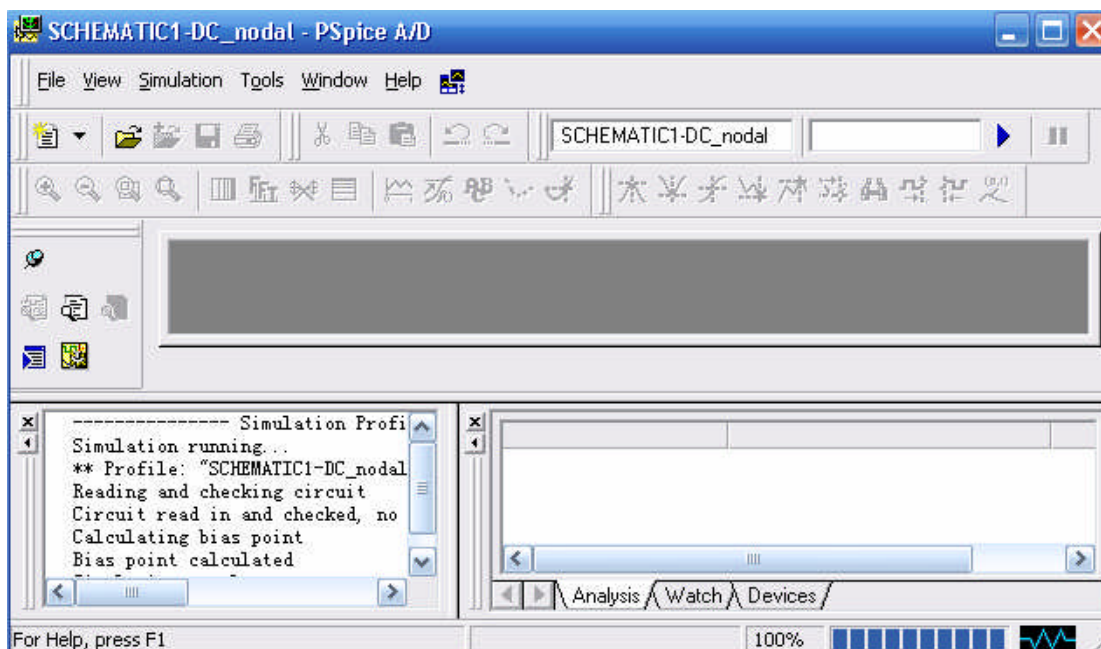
SCHEMATIC1-DC_nodal - PSpice A/D

File View Simulation Tools Window Help

SCHEMATIC1-DC_nodal

--------------- Simulation Profi
Simulation running...
** Profile: "SCHEMATIC1-DC_nodal
Reading and checking circuit
Circuit read in and checked, no
Calculating bias point
Bias point calculated
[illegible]

Analysis Watch Devices

For Help, press F1

100%